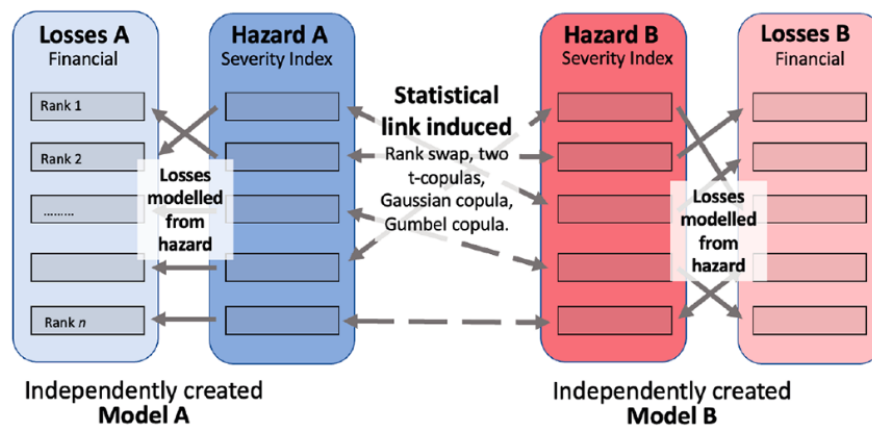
Losses A
Financial

Rank 1

Rank 2

………

Rank $n$

Hazard A
Severity Index

Losses modelled from hazard

Statistical link induced
Rank swap, two t-copulas, Gaussian copula, Gumbel copula.

Hazard B
Severity Index

Losses B
Financial

Losses modelled from hazard

Independently created
Model A

Independently created
Model B